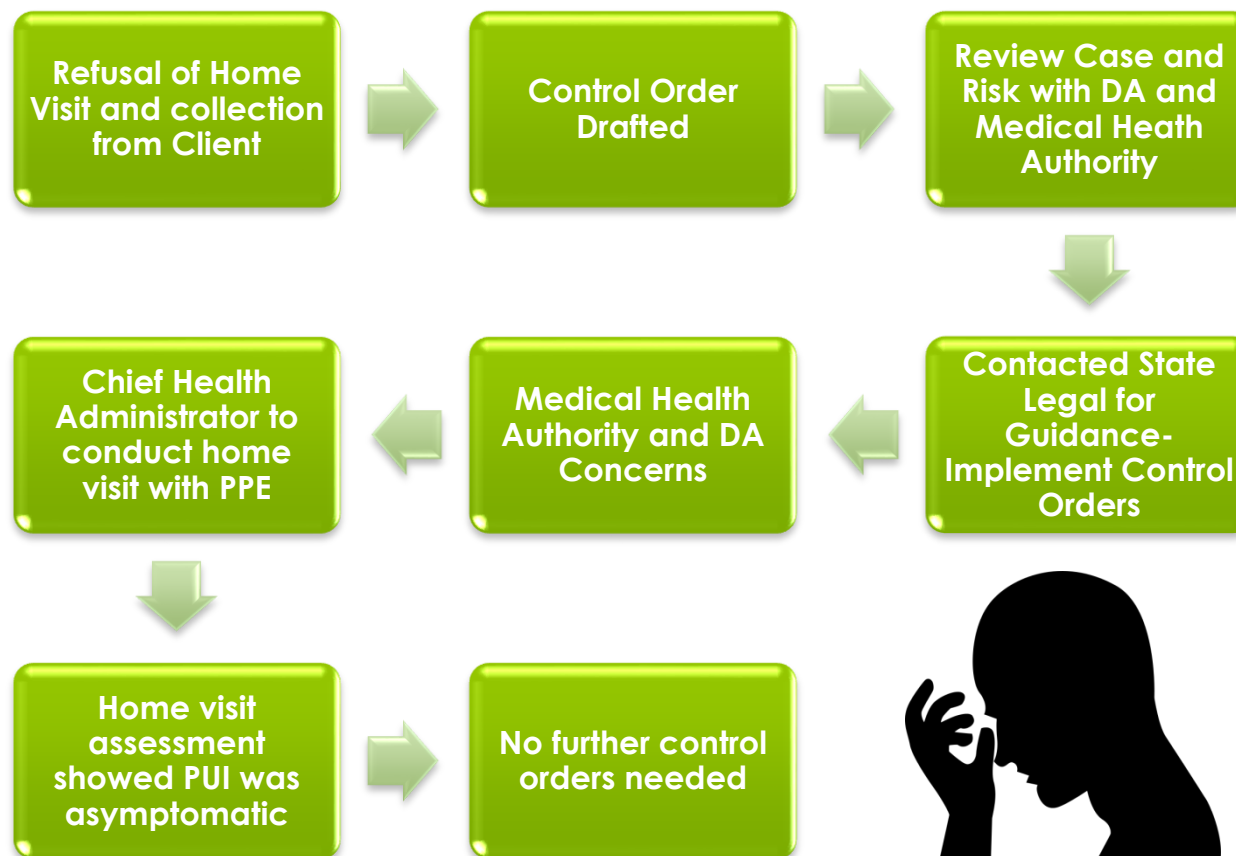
Refusal of Home Visit and collection from Client

Control Order Drafted

Review Case and Risk with DA and Medical Heath Authority

Contacted State Legal for Guidance-Implement Control Orders

Medical Health Authority and DA Concerns

Chief Health Administrator to conduct home visit with PPE

Home visit assessment showed PUI was asymptomatic

No further control orders needed